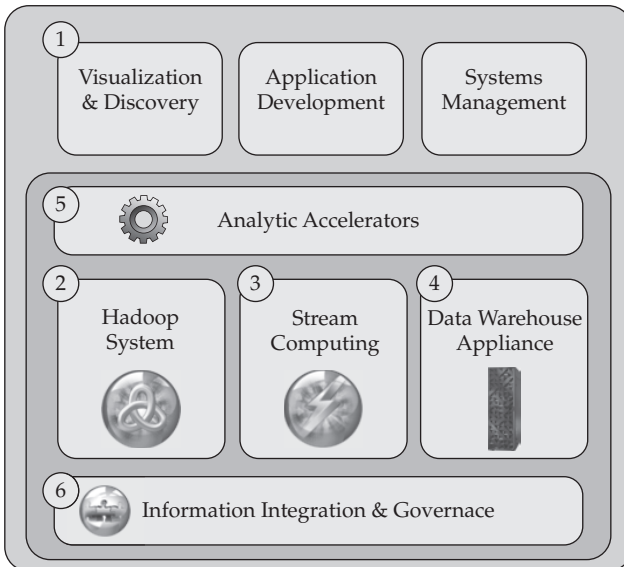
1

Visualization & Discovery

Application Development

Systems Management

5

Analytic Accelerators

2

Hadoop System

3

Stream Computing

4

Data Warehouse Appliance

6

Information Integration & Governace